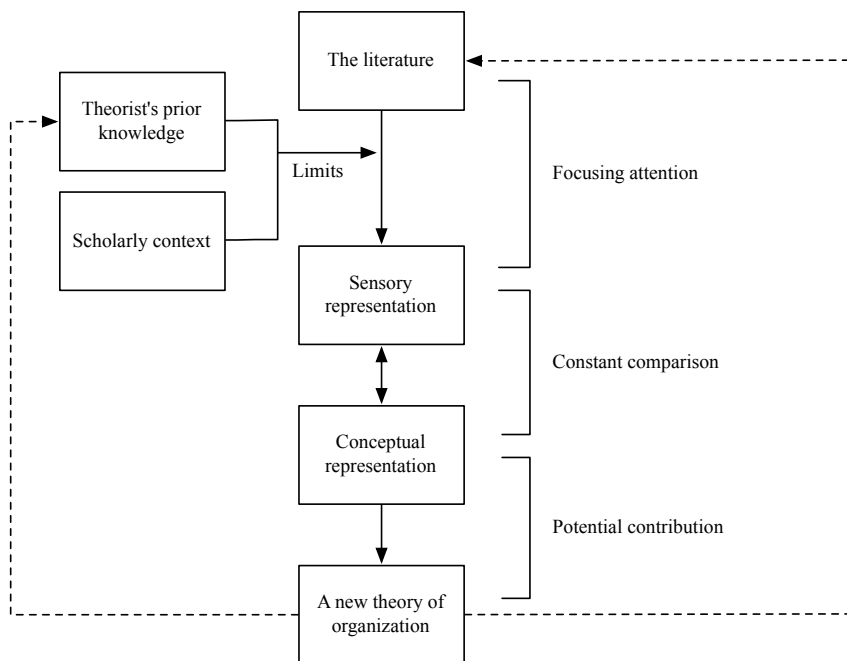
The literature

Theorist's prior knowledge

Limits

Scholarly context

Focusing attention

Sensory representation

Constant comparison

Conceptual representation

Potential contribution

A new theory of organization